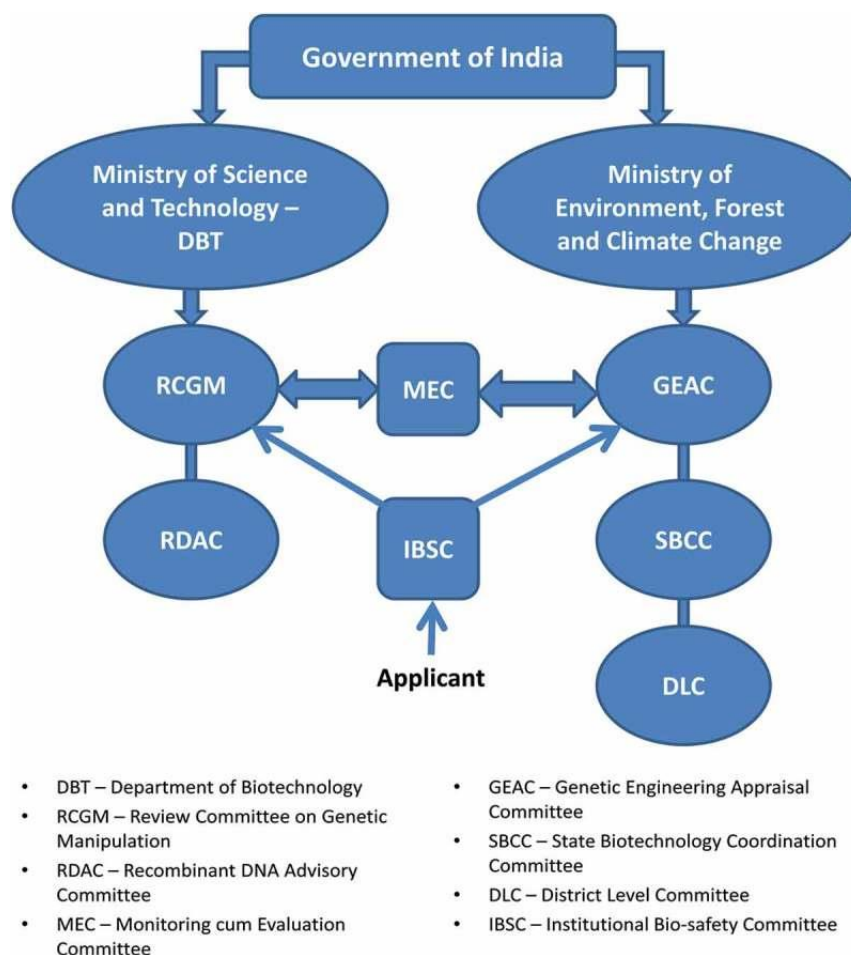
Government of India

Ministry of Science and Technology – DBT

Ministry of Environment, Forest and Climate Change

RCGM

MEC

GEAC

RDAC

IBSC

SBCC

Applicant

DLC

- DBT – Department of Biotechnology
- RCGM – Review Committee on Genetic Manipulation
- RDAC – Recombinant DNA Advisory Committee
- MEC – Monitoring cum Evaluation Committee

- GEAC – Genetic Engineering Appraisal Committee
- SBCC – State Biotechnology Coordination Committee
- DLC – District Level Committee
- IBSC – Institutional Bio-safety Committee